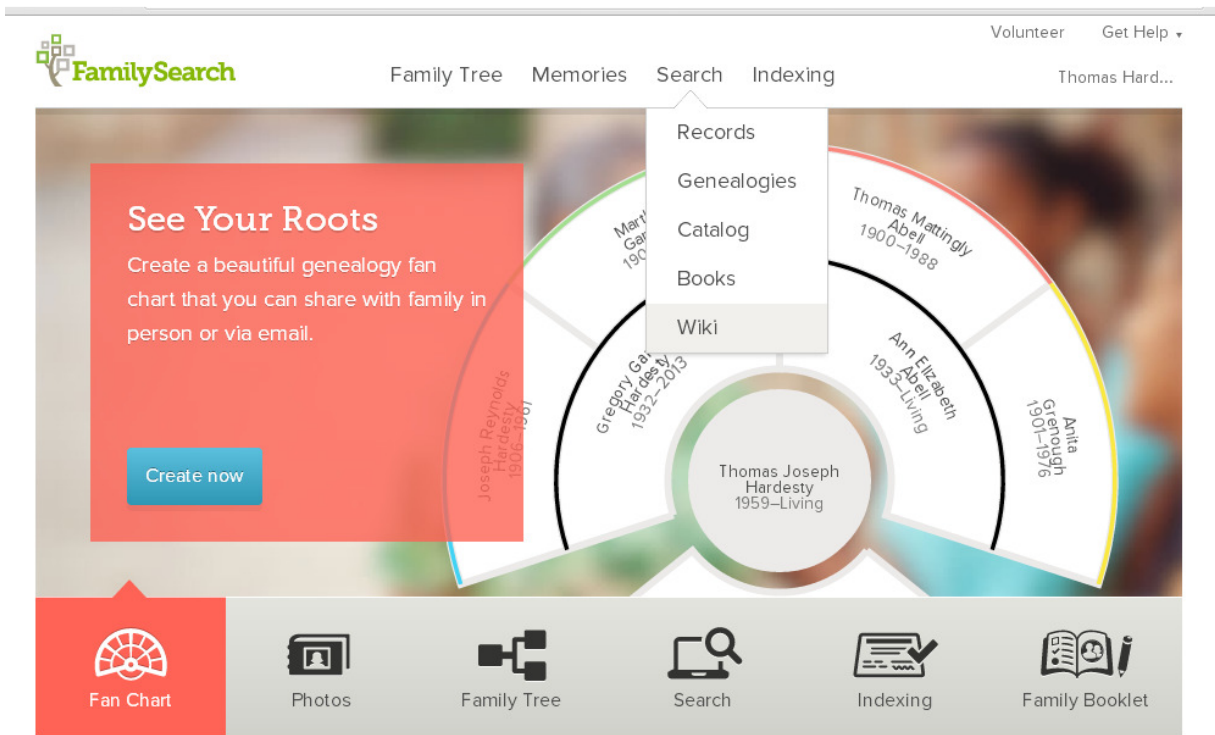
Volunteer Get Help

FamilySearch

Family Tree Memories Search Indexing

Thomas Hard...

Records
Genealogies
Catalog
Books
Wiki

See Your Roots

Create a beautiful genealogy fan chart that you can share with family in person or via email.

Create now

Mart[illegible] Gar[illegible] 190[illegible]

Thomas Mattingly Abell 1900–1988

Joseph Reynolds Hardesty 1906–1961

Gregory Ga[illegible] Hardesty 1932–2013

Ann Elizabeth Abell 1933–Living

Anita Grenough 1901–1976

Thomas Joseph Hardesty 1959–Living

Fan Chart

Photos

Family Tree

Search

Indexing

Family Booklet